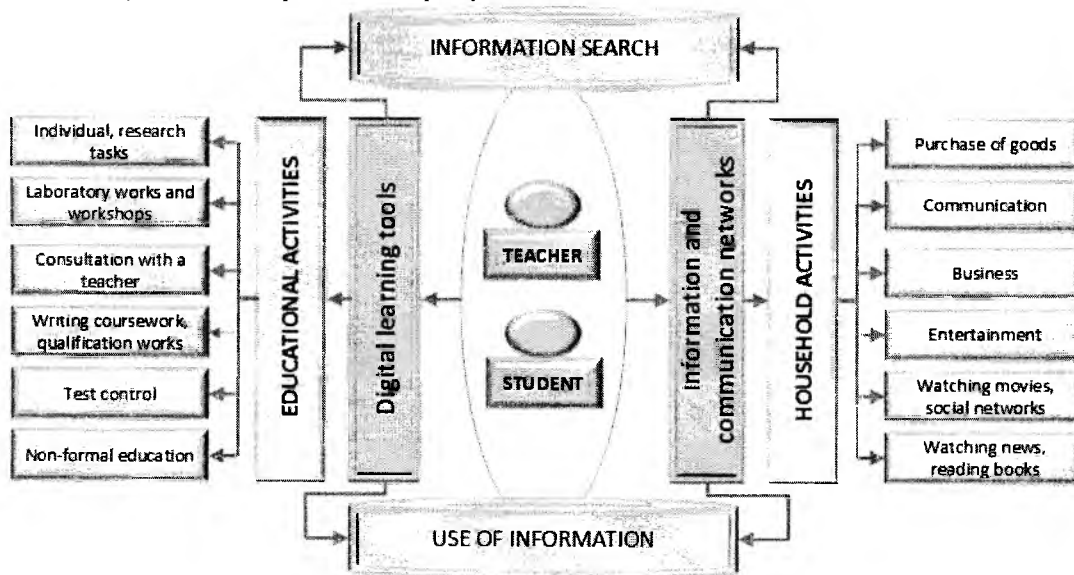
INFORMATION SEARCH

Individual, research tasks

Laboratory works and workshops

Consultation with a teacher

Writing coursework, qualification works

Test control

Non-formal education

EDUCATIONAL ACTIVITIES

Digital learning tools

TEACHER

STUDENT

Information and communication networks

HOUSEHOLD ACTIVITIES

Purchase of goods

Communication

Business

Entertainment

Watching movies, social networks

Watching news, reading books

USE OF INFORMATION